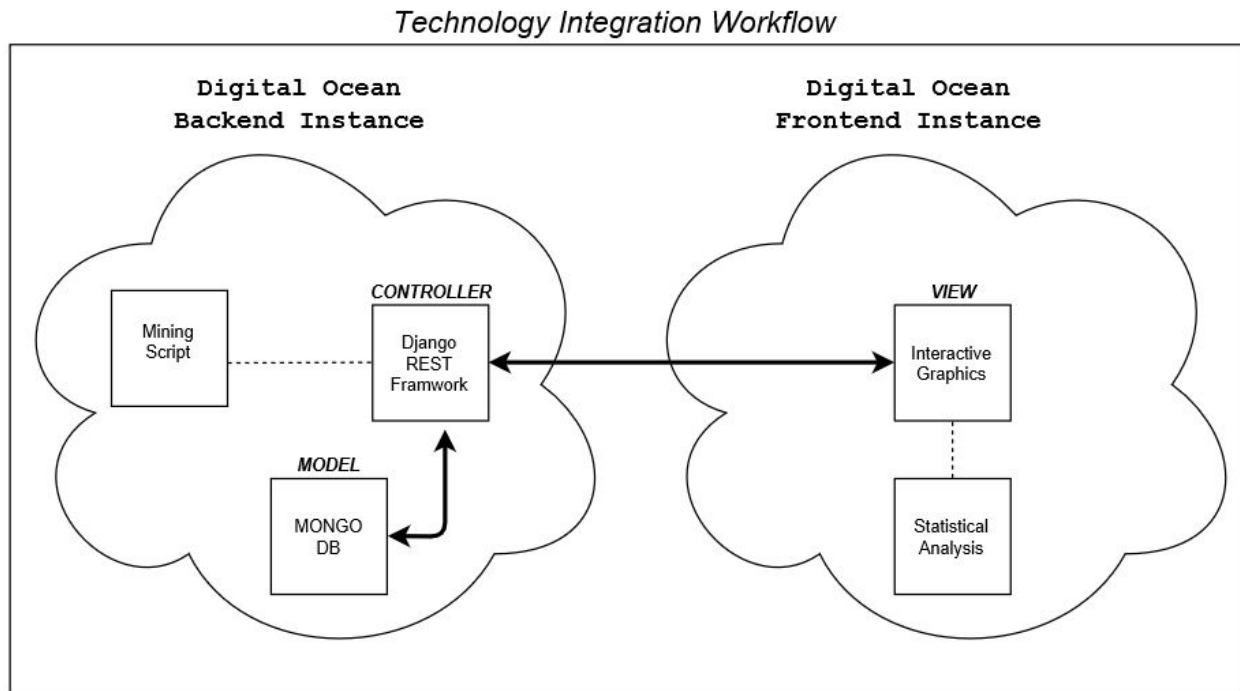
Technology Integration Workflow

Digital Ocean Backend Instance

Digital Ocean Frontend Instance

Mining Script

CONTROLLER

Django REST Framwork

MODEL

MONGO DB

VIEW

Interactive Graphics

Statistical Analysis